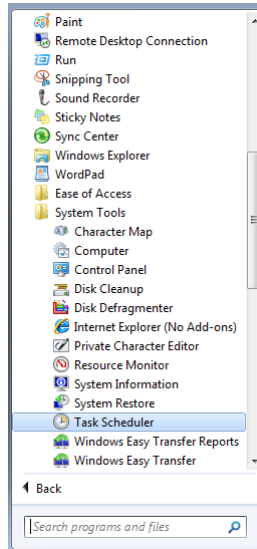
Paint
Remote Desktop Connection
Run
Snipping Tool
Sound Recorder
Sticky Notes
Sync Center
Windows Explorer
WordPad
Ease of Access
System Tools
Character Map
Computer
Control Panel
Disk Cleanup
Disk Defragmenter
Internet Explorer (No Add-ons)
Private Character Editor
Resource Monitor
System Information
System Restore
Task Scheduler
Windows Easy Transfer Reports
Windows Easy Transfer

Back

Search programs and files